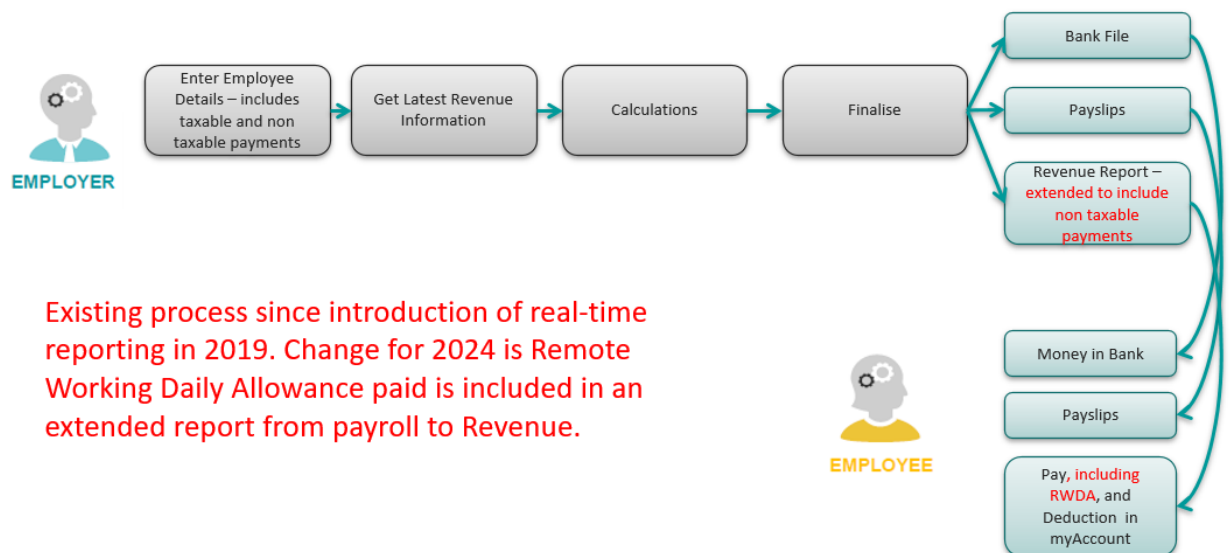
EMPLOYER

Enter Employee Details – includes taxable and non taxable payments

Get Latest Revenue Information

Calculations

Finalise

Bank File

Payslips

Revenue Report – extended to include non taxable payments

Existing process since introduction of real-time reporting in 2019. Change for 2024 is Remote Working Daily Allowance paid is included in an extended report from payroll to Revenue.

EMPLOYEE

Money in Bank

Payslips

Pay, including RWDA, and Deduction in myAccount